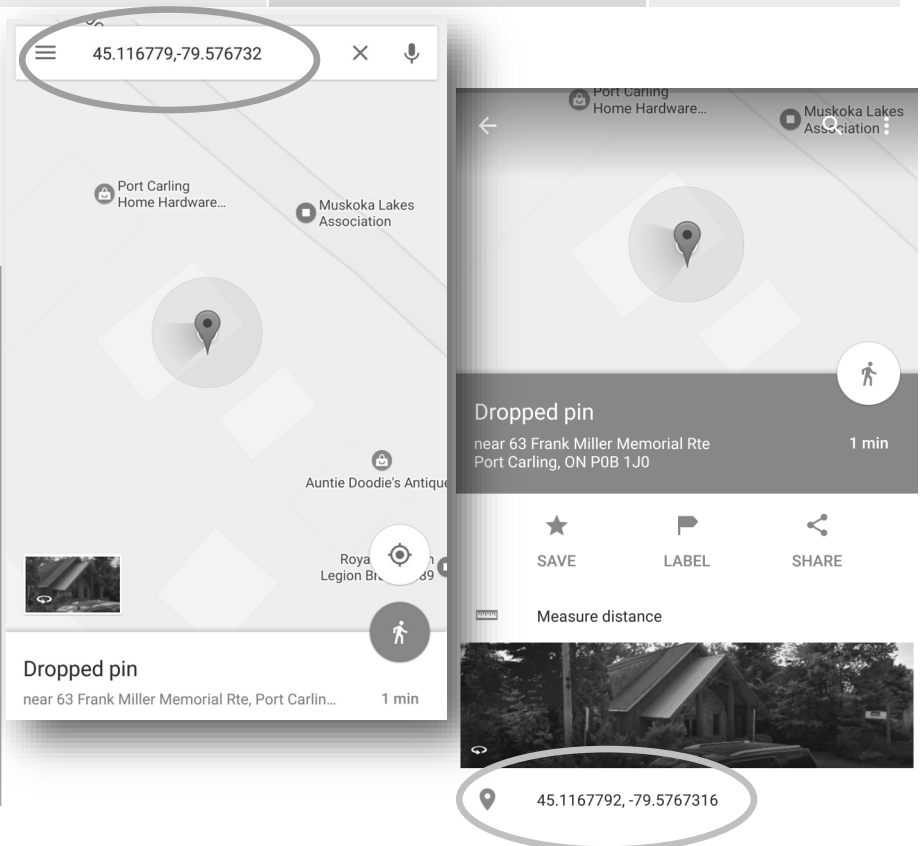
45.116779,-79.576732

Port Carling Home Hardware...

Muskoka Lakes Association

Auntie Doodie's Antique

Roya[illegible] Legion Br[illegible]89

Dropped pin

near 63 Frank Miller Memorial Rte, Port Carlin...

1 min

Port Carling Home Hardware...

Muskoka Lakes Association

Dropped pin

near 63 Frank Miller Memorial Rte
Port Carling, ON P0B 1J0

1 min

SAVE

LABEL

SHARE

Measure distance

45.1167792, -79.5767316